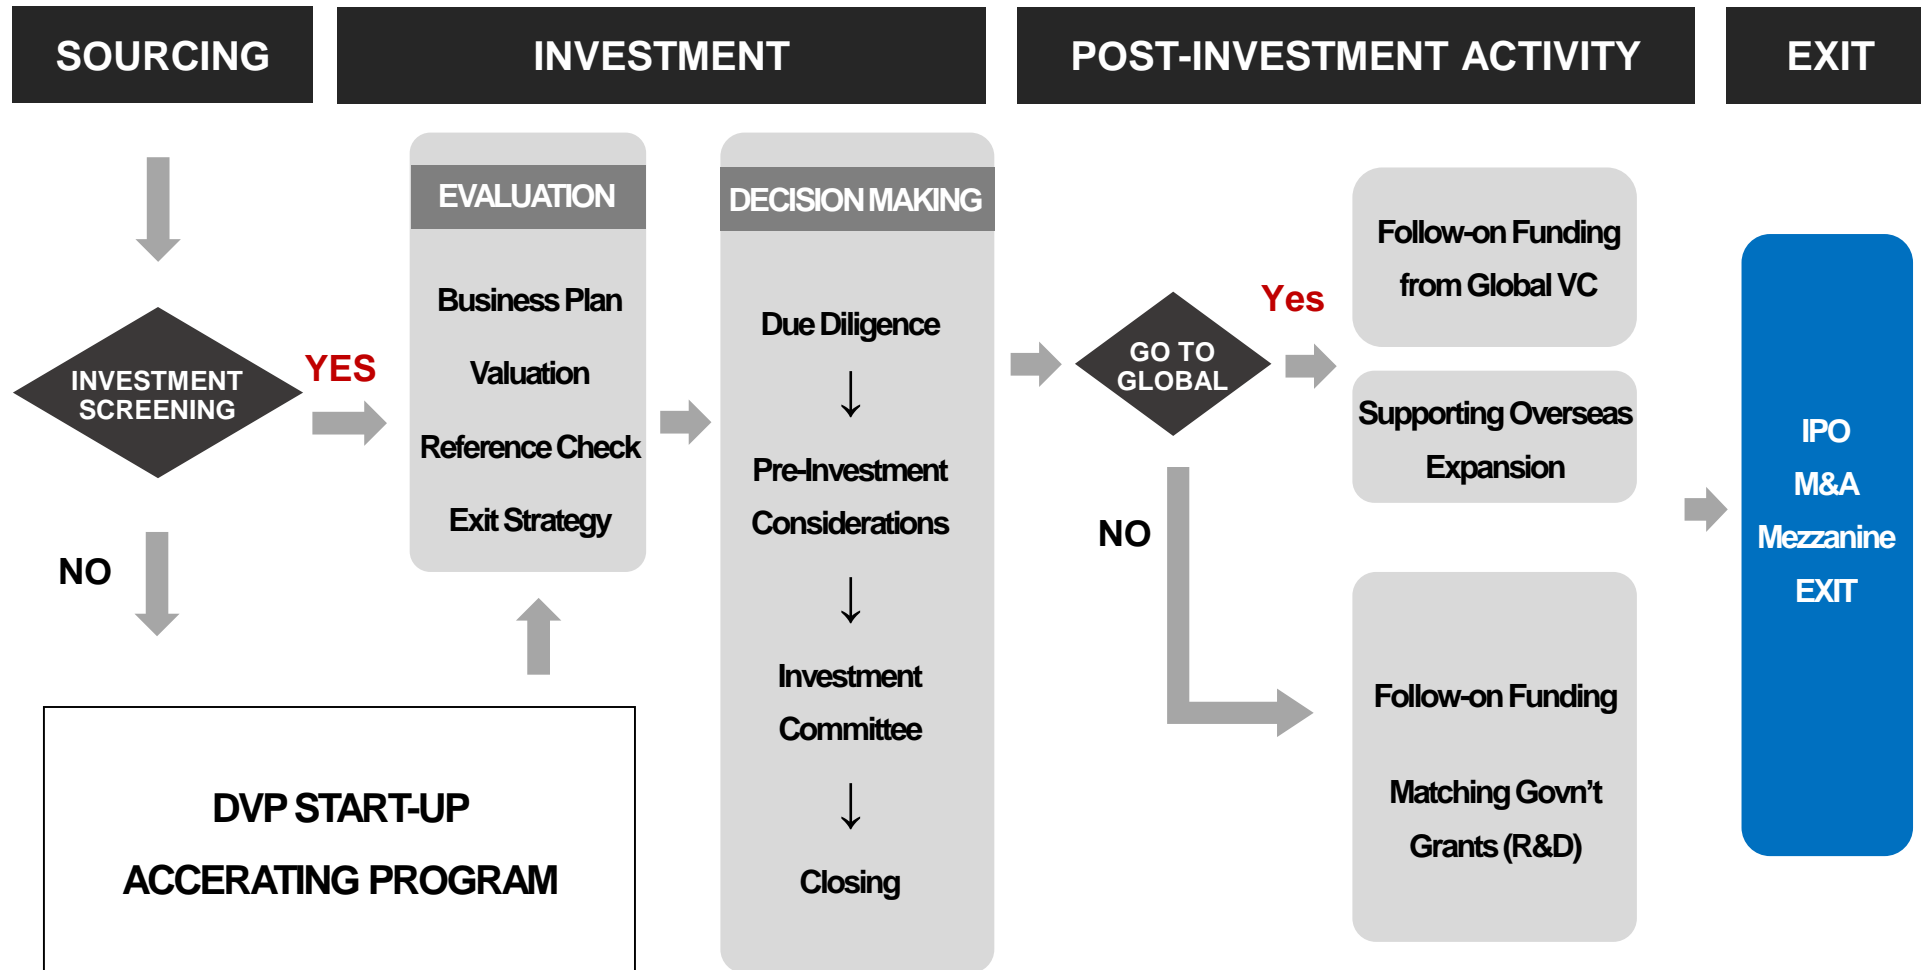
SOURCING

INVESTMENT

POST-INVESTMENT ACTIVITY

EXIT

INVESTMENT SCREENING

YES

NO

DVP START-UP ACCERATING PROGRAM

EVALUATION

Business Plan

Valuation

Reference Check

Exit Strategy

DECISION MAKING

Due Diligence

↓

Pre-Investment Considerations

↓

Investment Committee

↓

Closing

GO TO GLOBAL

Yes

NO

Follow-on Funding from Global VC

Supporting Overseas Expansion

Follow-on Funding

Matching Govn't Grants (R&D)

IPO

M&A

Mezzanine

EXIT